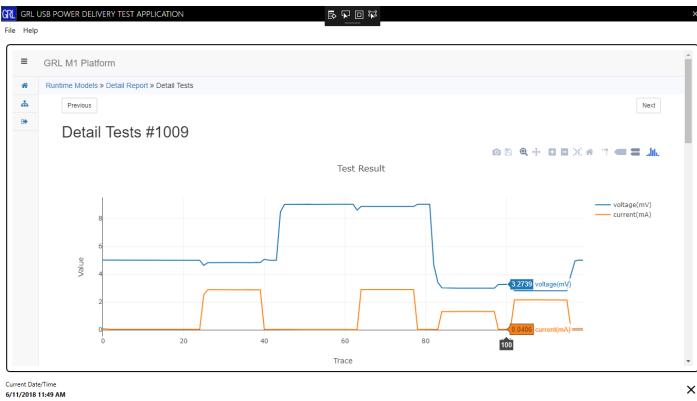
GRL GRL USB POWER DELIVERY TEST APPLICATION

File Help

GRL M1 Platform

Runtime Models » Detail Report » Detail Tests

Previous

Next

Detail Tests #1009

Test Result

voltage(mV)
current(mA)

Value

8
6
4
2
0

0 20 40 60 80 100

Trace

3.2739 voltage(mV)

0.0406 current(mA)

100

Current Date/Time
6/11/2018 11:49 AM